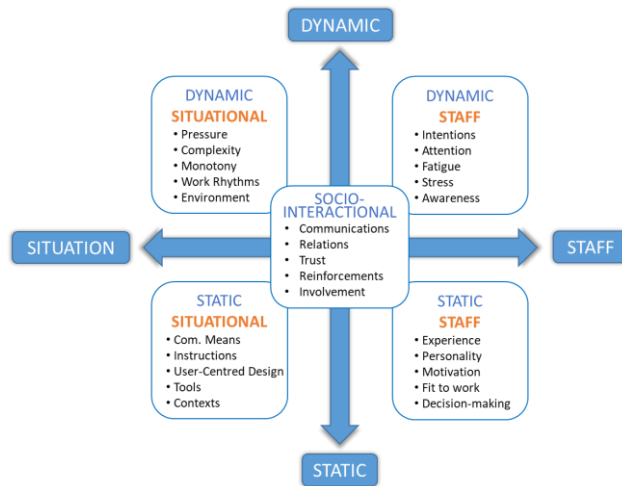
DYNAMIC

DYNAMIC
SITUATIONAL
• Pressure
• Complexity
• Monotony
• Work Rhythms
• Environment

DYNAMIC
STAFF
• Intentions
• Attention
• Fatigue
• Stress
• Awareness

SITUATION

SOCIO-INTERACTIONAL
• Communications
• Relations
• Trust
• Reinforcements
• Involvement

STAFF

STATIC
SITUATIONAL
• Com. Means
• Instructions
• User-Centred Design
• Tools
• Contexts

STATIC
STAFF
• Experience
• Personality
• Motivation
• Fit to work
• Decision-making

STATIC